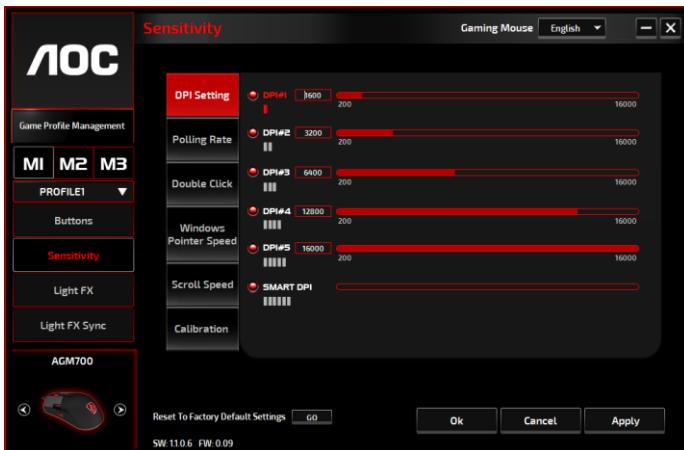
AOC

Sensitivity

Gaming Mouse English

Game Profile Management

M1 M2 M3

PROFILE1

Buttons

Sensitivity

Light FX

Light FX Sync

AGM700

DPI Setting

Polling Rate

Double Click

Windows Pointer Speed

Scroll Speed

Calibration

DPI#1 1600 200 16000

DPI#2 3200 200 16000

DPI#3 6400 200 16000

DPI#4 12800 200 16000

DPI#5 16000 200 16000

SMART DPI

Reset To Factory Default Settings GO

SW: 1.1.0.6 FW: 0.09

Ok Cancel Apply